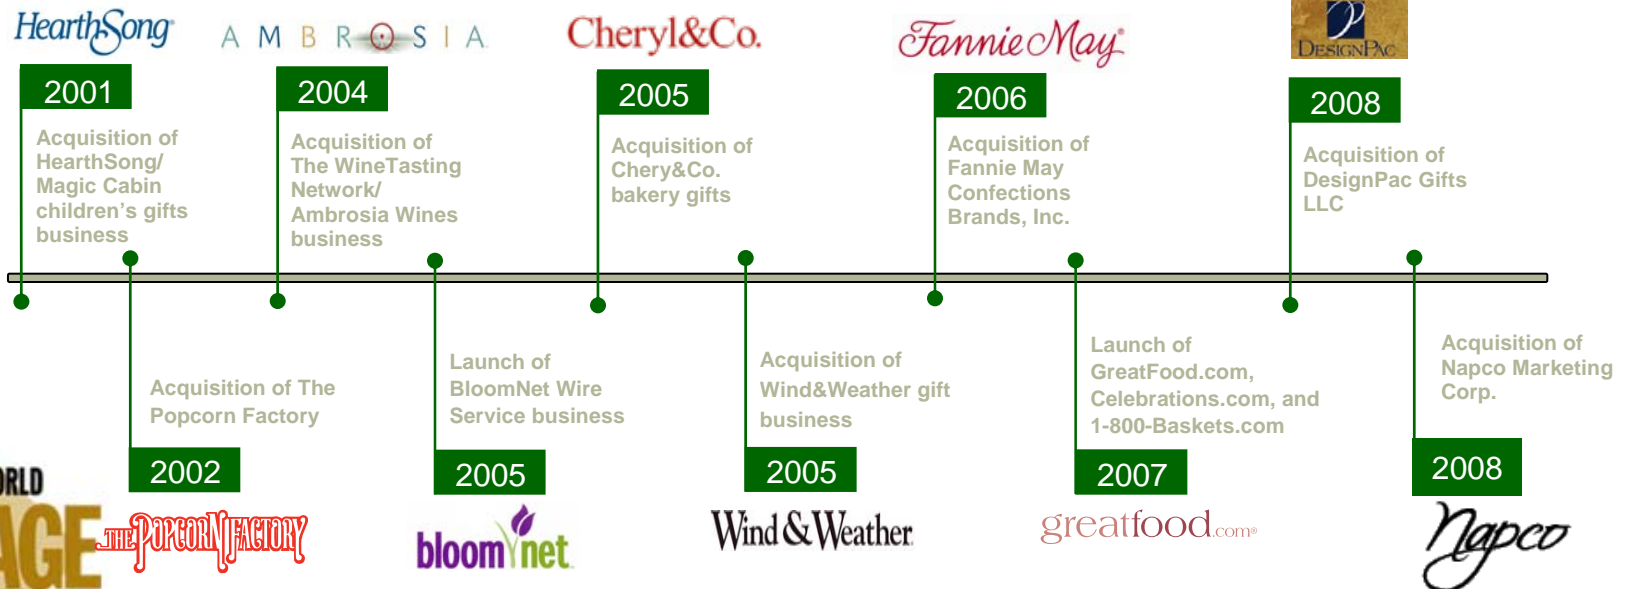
HearthSong

AMBROSIA

Cheryl&Co.

Fannie May

DesignPac

2001

Acquisition of HearthSong/ Magic Cabin children's gifts business

2004

Acquisition of The WineTasting Network/ Ambrosia Wines business

2005

Acquisition of Chery&Co. bakery gifts

2006

Acquisition of Fannie May Confections Brands, Inc.

2008

Acquisition of DesignPac Gifts LLC

Acquisition of The Popcorn Factory

2002

Launch of BloomNet Wire Service business

2005

Acquisition of Wind&Weather gift business

2005

Launch of GreatFood.com, Celebrations.com, and 1-800-Baskets.com

2007

Acquisition of Napco Marketing Corp.

2008

RLD

AGE

THE POPCORN FACTORY

bloomnet

Wind & Weather

greatfood.com

Napco